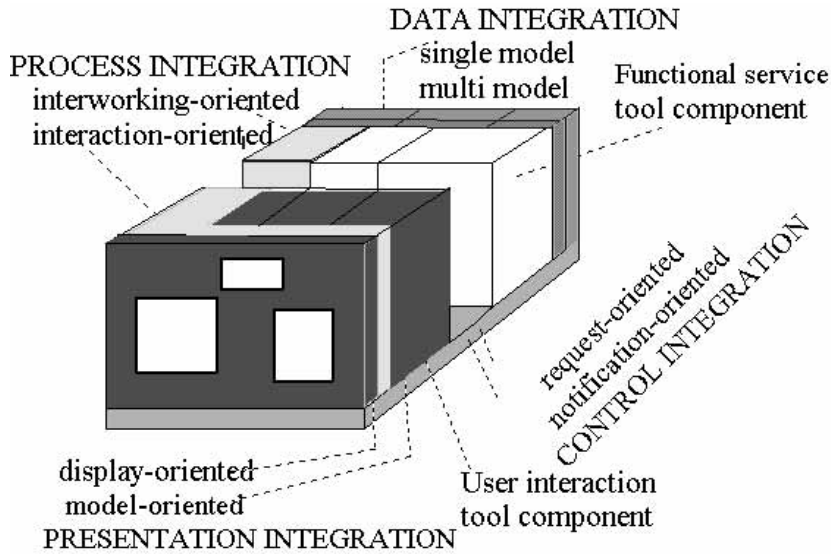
DATA INTEGRATION
single model
multi model

PROCESS INTEGRATION
interworking-oriented
interaction-oriented

Functional service
tool component

request-oriented
notification-oriented
CONTROL INTEGRATION

display-oriented
model-oriented
PRESENTATION INTEGRATION

User interaction
tool component